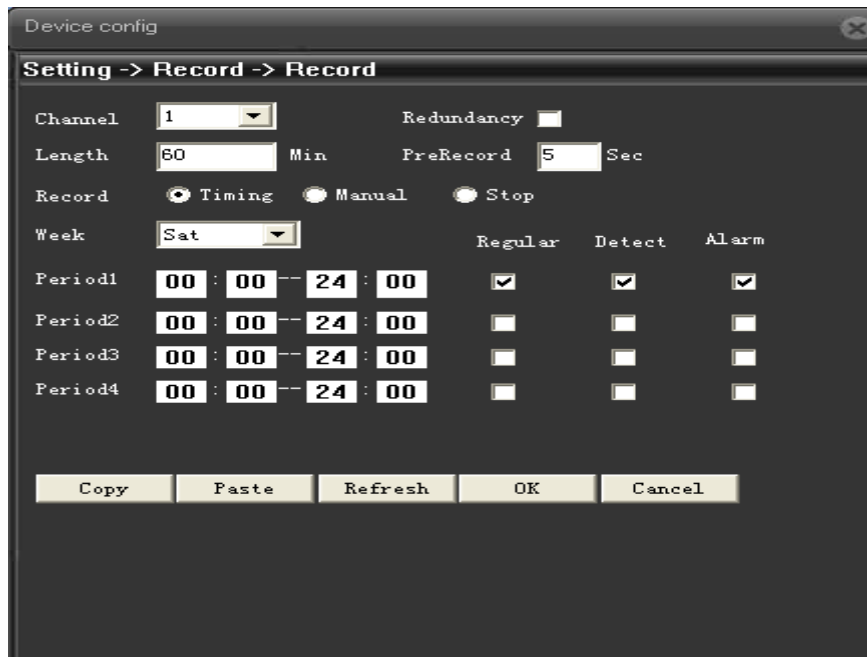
Device config

Setting -> Record -> Record

Channel 1

Redundancy

Length 60 Min

PreRecord 5 Sec

Record Timing Manual Stop

Week Sat

Regular Detect Alarm

Period1 00 : 00 -- 24 : 00

Period2 00 : 00 -- 24 : 00

Period3 00 : 00 -- 24 : 00

Period4 00 : 00 -- 24 : 00

Copy Paste Refresh OK Cancel